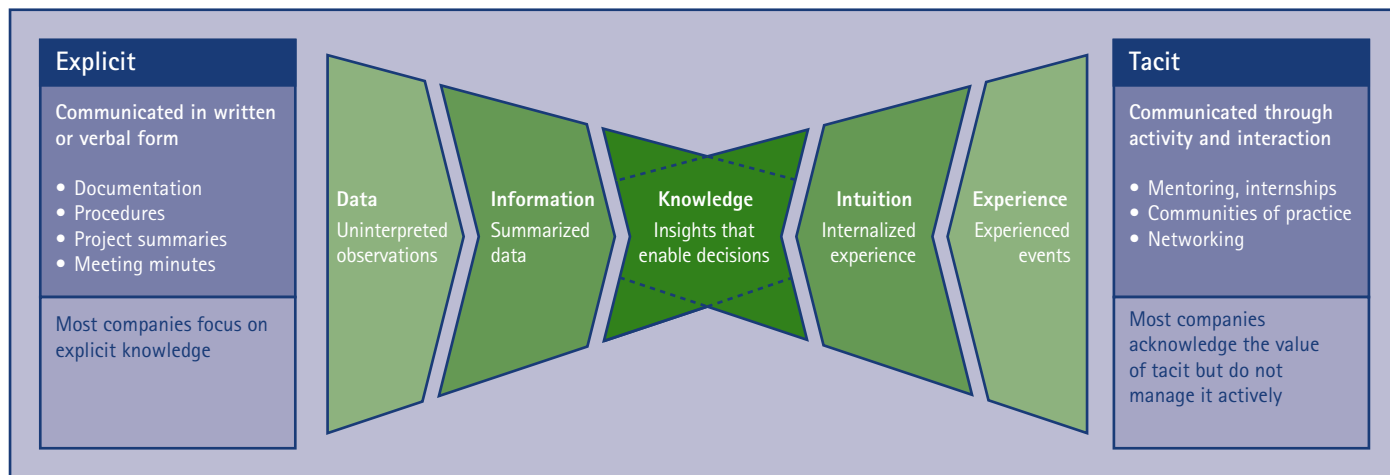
Explicit

Communicated in written or verbal form

• Documentation
• Procedures
• Project summaries
• Meeting minutes

Most companies focus on explicit knowledge

Data
Uninterpreted observations

Information
Summarized data

Knowledge
Insights that enable decisions

Intuition
Internalized experience

Experience
Experienced events

Tacit

Communicated through activity and interaction

• Mentoring, internships
• Communities of practice
• Networking

Most companies acknowledge the value of tacit but do not manage it actively